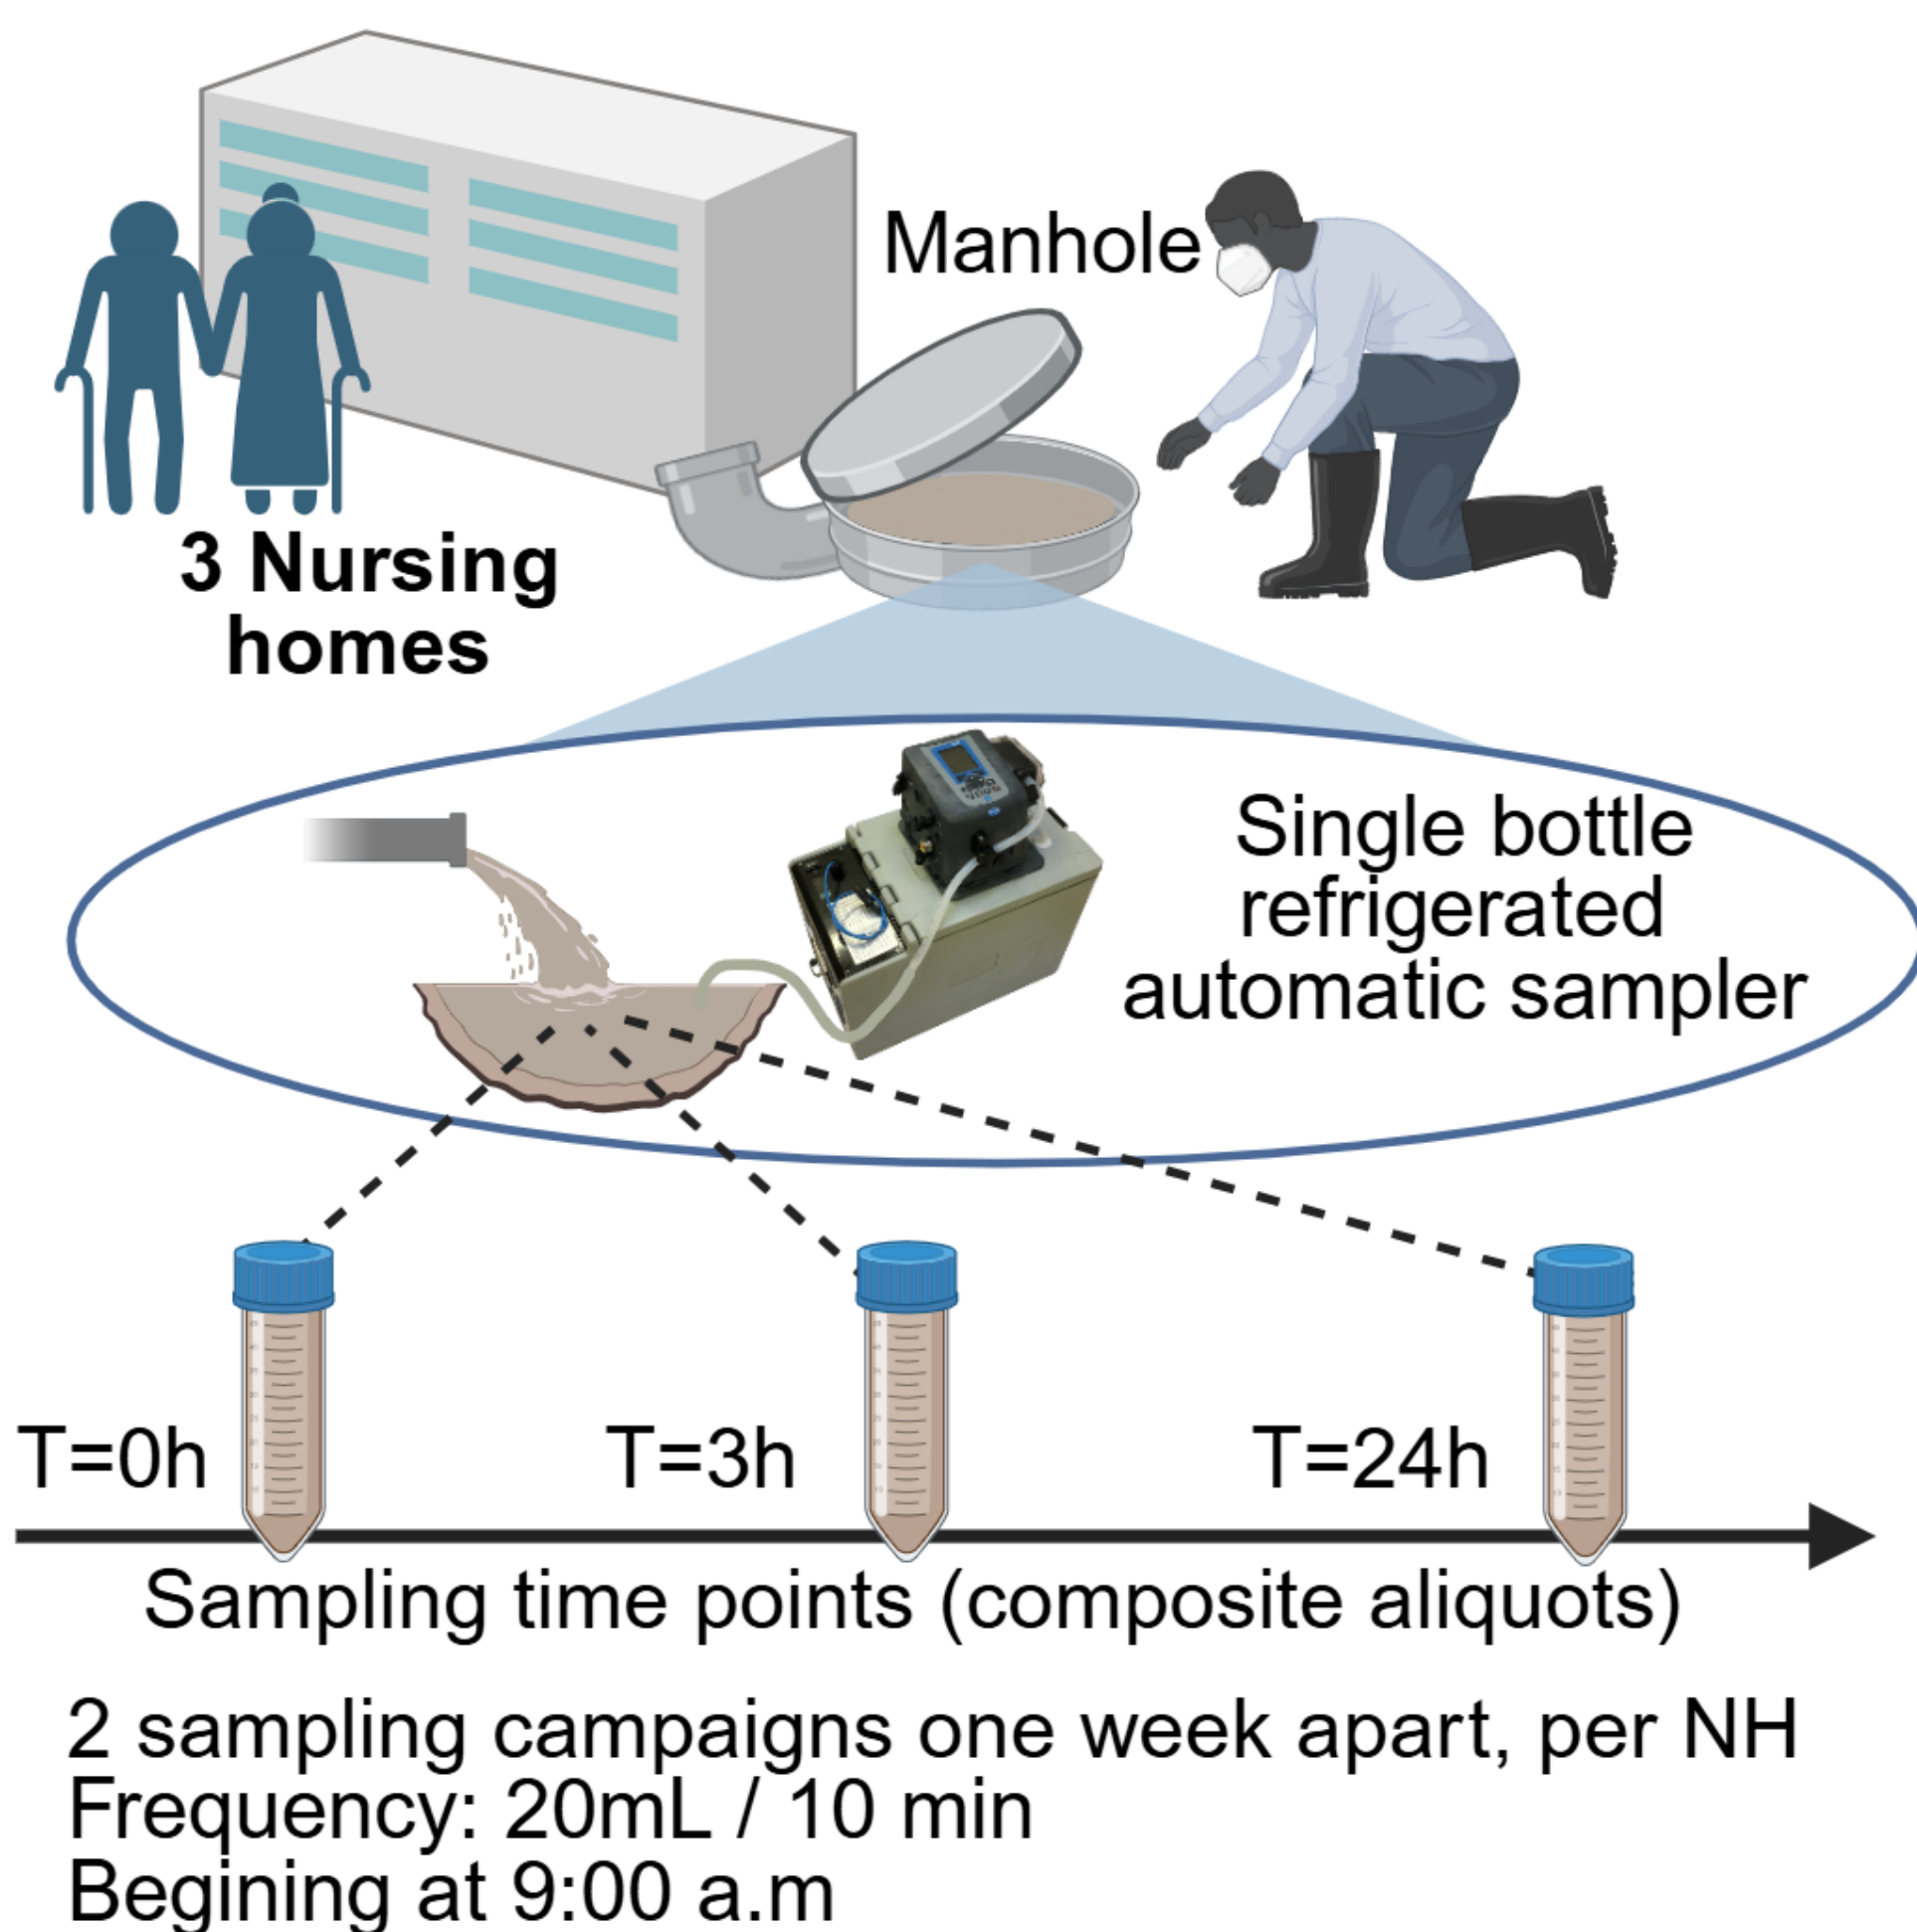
Manhole

3 Nursing homes

Single bottle refrigerated automatic sampler

T=0h

T=3h

T=24h

Sampling time points (composite aliquots)

2 sampling campaigns one week apart, per NH
Frequency: 20mL / 10 min
Begining at 9:00 a.m